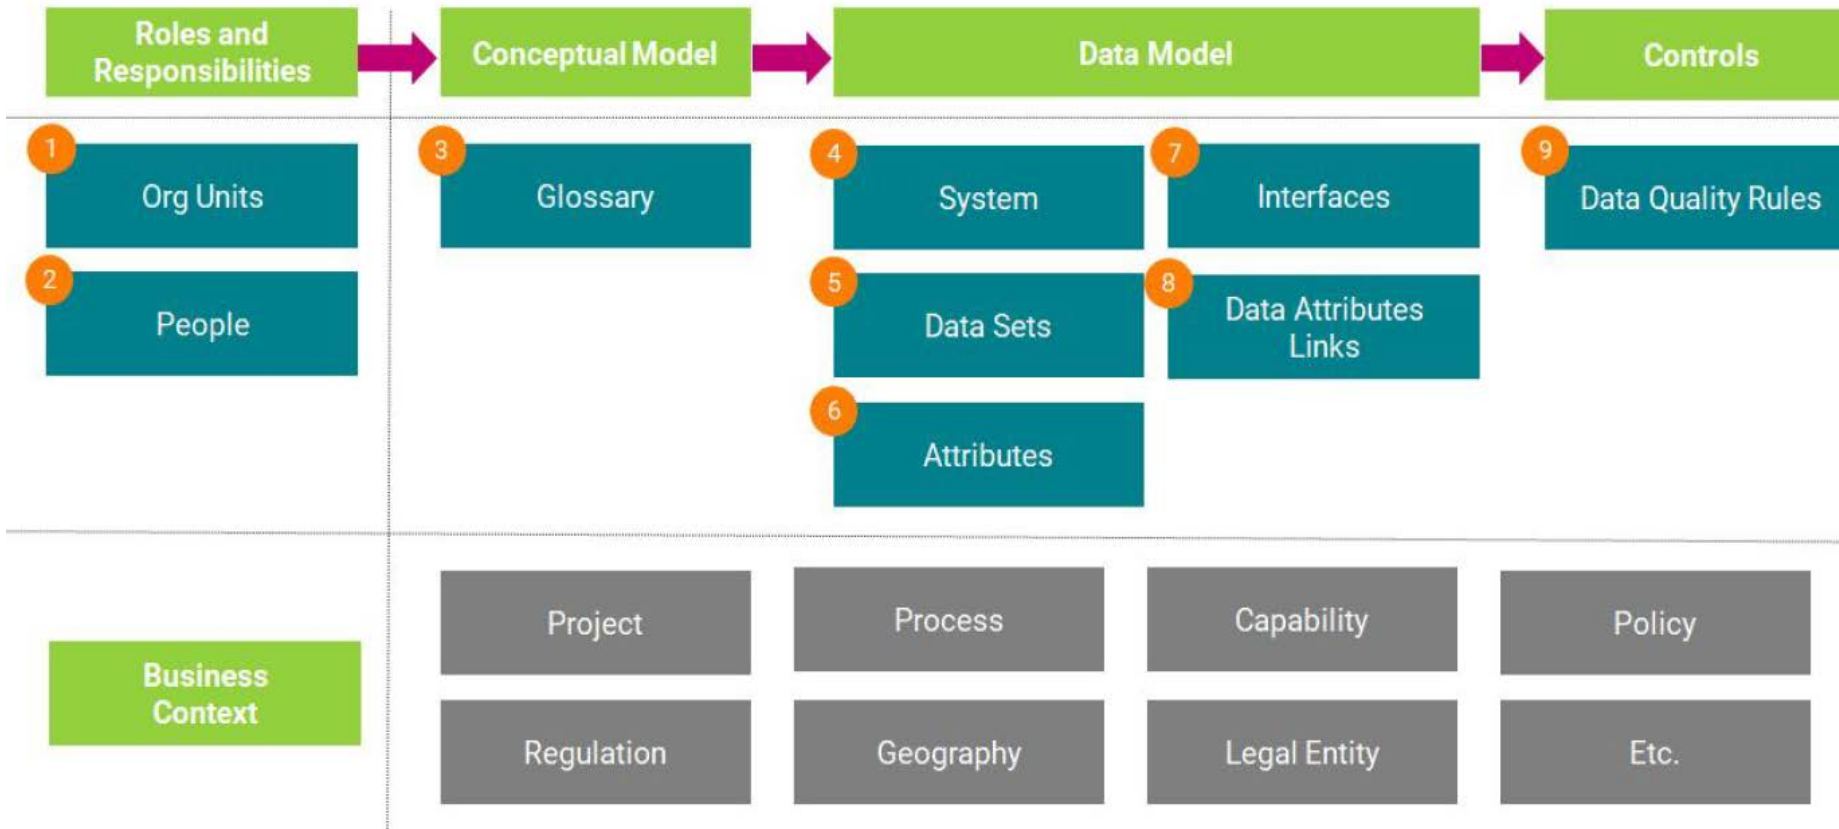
Roles and Responsibilities

Conceptual Model

Data Model

Controls

1
Org Units

2
People

3
Glossary

4
System

5
Data Sets

6
Attributes

7
Interfaces

8
Data Attributes Links

9
Data Quality Rules

Business Context

Project

Process

Capability

Policy

Regulation

Geography

Legal Entity

Etc.